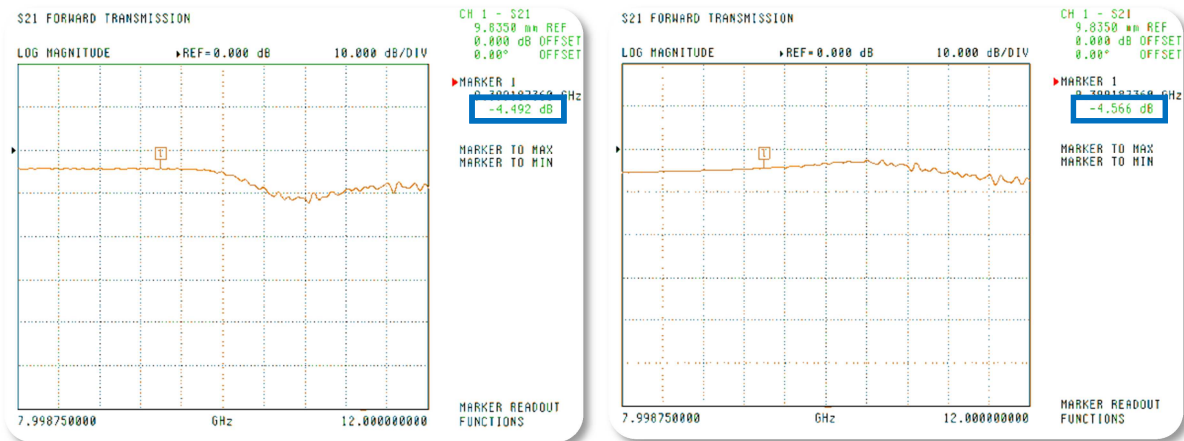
S21 FORWARD TRANSMISSION

CH 1 - S21
9.8350 mm REF
0.000 dB OFFSET
0.00° OFFSET

LOG MAGNITUDE ▸REF=0.000 dB 10.000 dB/DIV

▸MARKER 1
9.399187360 GHz
-4.492 dB

1

MARKER TO MAX
MARKER TO MIN

MARKER READOUT FUNCTIONS

7.998750000 GHz 12.000000000

S21 FORWARD TRANSMISSION

CH 1 - S21
9.8350 mm REF
0.000 dB OFFSET
0.00° OFFSET

LOG MAGNITUDE ▸REF=0.000 dB 10.000 dB/DIV

▸MARKER 1
9.399187360 GHz
-4.566 dB

1

MARKER TO MAX
MARKER TO MIN

MARKER READOUT FUNCTIONS

7.998750000 GHz 12.000000000